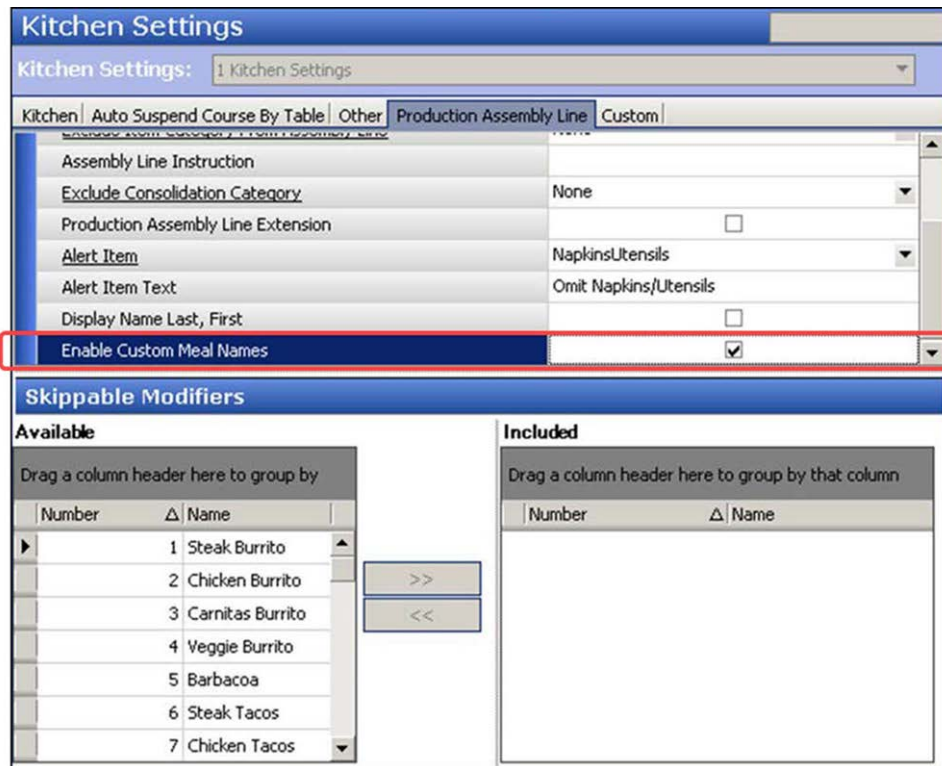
Kitchen Settings

Kitchen Settings: 1 Kitchen Settings

Kitchen | Auto Suspend Course By Table | Other | Production Assembly Line | Custom

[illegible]

| Assembly Line Instruction | |
|---|---|
| Exclude Consolidation Category | None |
| Production Assembly Line Extension | ☐ |
| Alert Item | NapkinsUtensils |
| Alert Item Text | Omit Napkins/Utensils |
| Display Name Last, First | ☐ |
| Enable Custom Meal Names | ☑ |

Skippable Modifiers

Available

Drag a column header here to group by

| Number | Name |
|---|---|
| 1 | Steak Burrito |
| 2 | Chicken Burrito |
| 3 | Carnitas Burrito |
| 4 | Veggie Burrito |
| 5 | Barbacoa |
| 6 | Steak Tacos |
| 7 | Chicken Tacos |

>>

<<

Included

Drag a column header here to group by that column

| Number | Name |
|---|---|